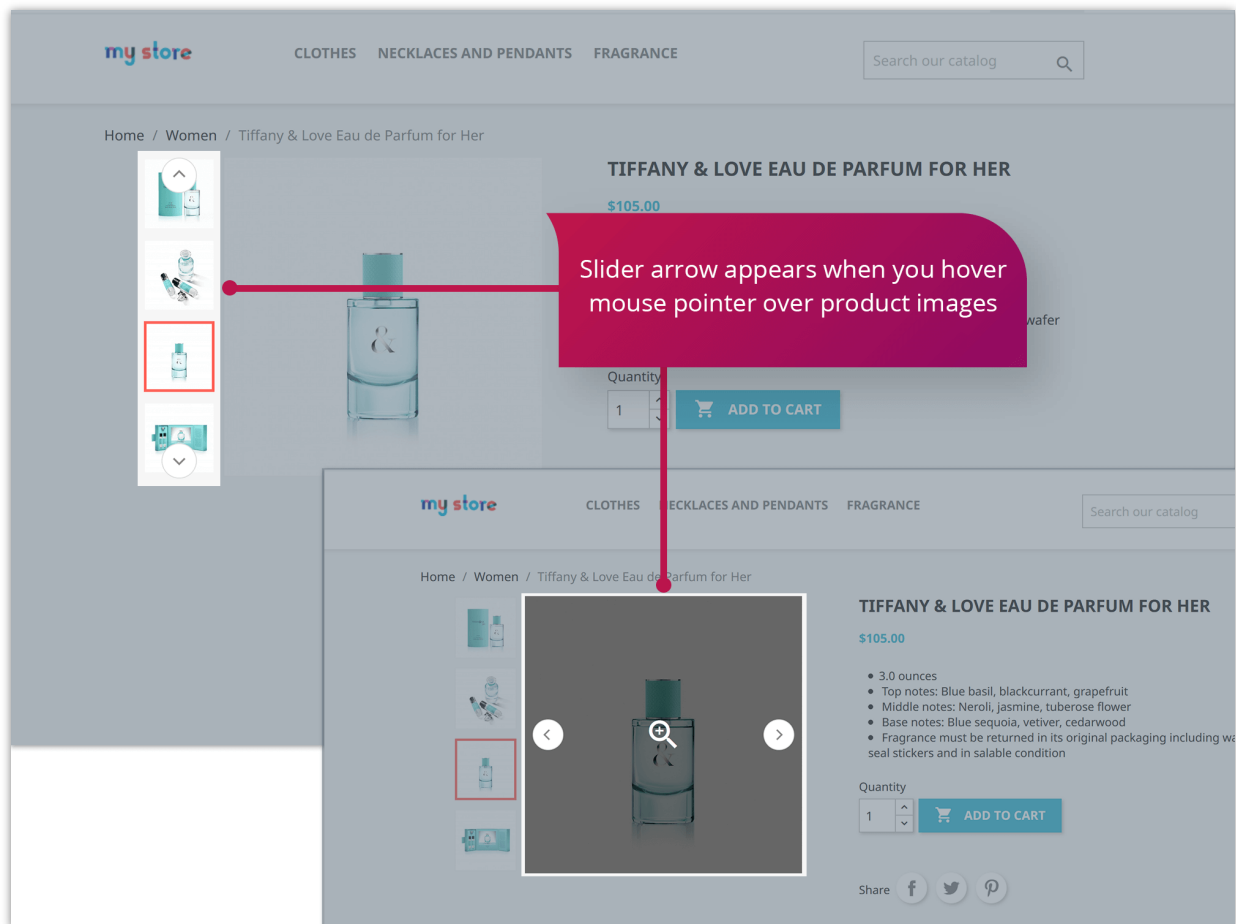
my store

CLOTHES NECKLACES AND PENDANTS FRAGRANCE

Search our catalog

Home / Women / Tiffany & Love Eau de Parfum for Her

TIFFANY & LOVE EAU DE PARFUM FOR HER

$105.00

Slider arrow appears when you hover mouse pointer over product images

wafer

Quantity

1

ADD TO CART

my store

CLOTHES NECKLACES AND PENDANTS FRAGRANCE

Search our catalog

Home / Women / Tiffany & Love Eau de Parfum for Her

TIFFANY & LOVE EAU DE PARFUM FOR HER

$105.00

- 3.0 ounces
- Top notes: Blue basil, blackcurrant, grapefruit
- Middle notes: Neroli, jasmine, tuberose flower
- Base notes: Blue sequoia, vetiver, cedarwood
- Fragrance must be returned in its original packaging including wa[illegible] seal stickers and in salable condition

Quantity

1

ADD TO CART

Share